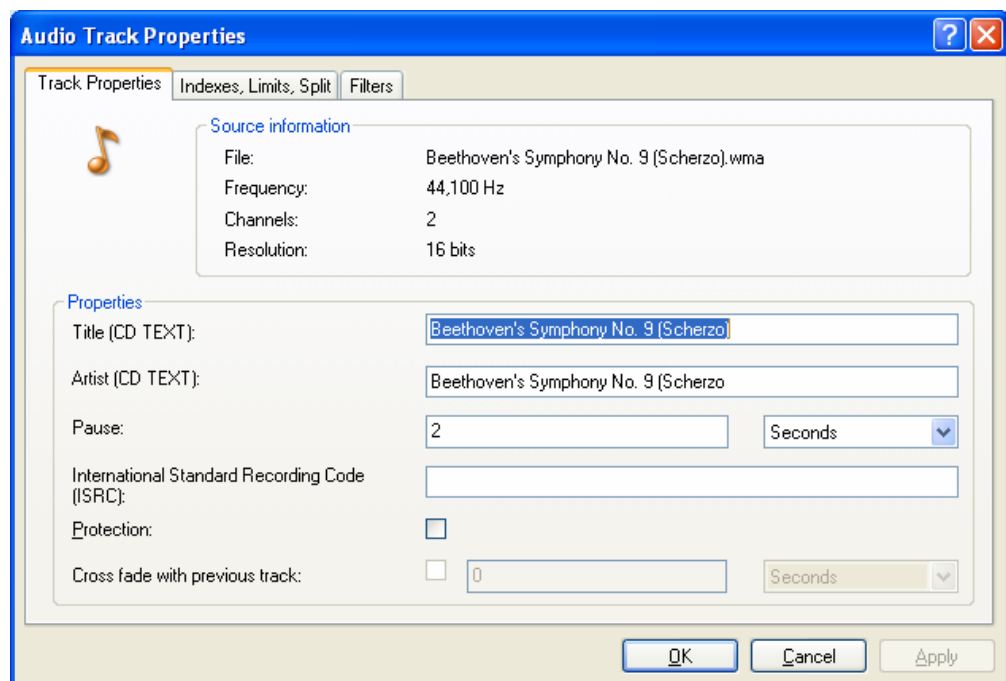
Audio Track Properties

Track Properties | Indexes, Limits, Split | Filters

Source information

File: Beethoven's Symphony No. 9 (Scherzo).wma
Frequency: 44,100 Hz
Channels: 2
Resolution: 16 bits

Properties

Title (CD TEXT): Beethoven's Symphony No. 9 (Scherzo)

Artist (CD TEXT): Beethoven's Symphony No. 9 (Scherzo

Pause: 2 Seconds

International Standard Recording Code (ISRC):

Protection:

Cross fade with previous track: 0 Seconds

OK Cancel Apply